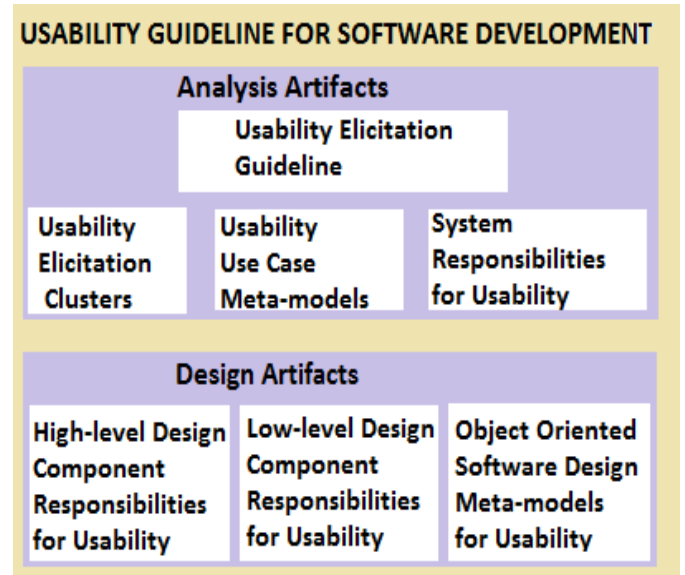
USABILITY GUIDELINE FOR SOFTWARE DEVELOPMENT

Analysis Artifacts

Usability Elicitation Guideline

Usability Elicitation Clusters

Usability Use Case Meta-models

System Responsibilities for Usability

Design Artifacts

High-level Design Component Responsibilities for Usability

Low-level Design Component Responsibilities for Usability

Object Oriented Software Design Meta-models for Usability